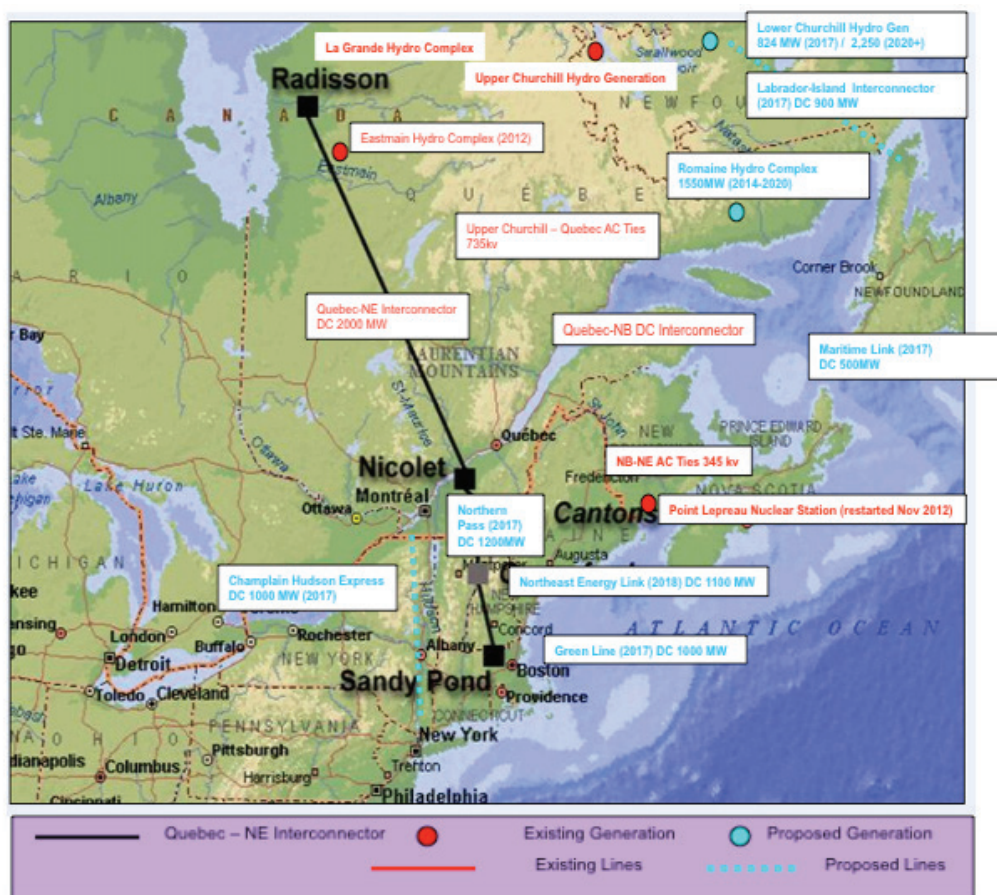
La Grande Hydro Complex

Upper Churchill Hydro Generation

Lower Churchill Hydro Gen 824 MW (2017) / 2,250 (2020+)

Labrador-Island Interconnector (2017) DC 900 MW

Radisson

C A N A D A

Eastmain Hydro Complex (2012)

Eastmain

Albany

Q U É B E C

NEWFOU

Romaine Hydro Complex 1550MW (2014-2020)

Upper Churchill – Quebec AC Ties 735kv

Corner Brook

NEWFOUNDLAND

A R I O

Quebec-NE Interconnector DC 2000 MW

Quebec-NB DC Interconnector

Maritime Link (2017) DC 500MW

Bay

LAURENTIAN MOUNTAINS

St. Lawrence

Québec

NEW

PRINCE EDWARD ISLAND

It Ste. Marie

Ottawa

Nicolet

NB-NE AC Ties 345 kv

Fredericton

NOVA SCOTIA

Lake Huron

Montréal

Ottawa

Northern Pass (2017) DC 1200MW

Cantons

Point Lepreau Nuclear Station (restarted Nov 2012)

Augusta

ICHIGAN

Champlain Hudson Express DC 1000 MW (2017)

Northeast Energy Link (2018) DC 1100 MW

kee

Hamilton

ansing

London

Buffalo

Rochester

Concord

ATLANTIC OCEAN

Detroit

NEW YORK

Albany

Green Line (2017) DC 1000 MW

Boston

Toledo

Cleveland

Sandy Pond

Providence

CONNECTICUT

PENNSYLVANIA

O H I O

New York

dianapolis

Columbus

Pittsburgh

Harrisburg

Trenton

Cincinnati

Philadelphia

Quebec – NE Interconnector

Existing Generation

Proposed Generation

Existing Lines

Proposed Lines